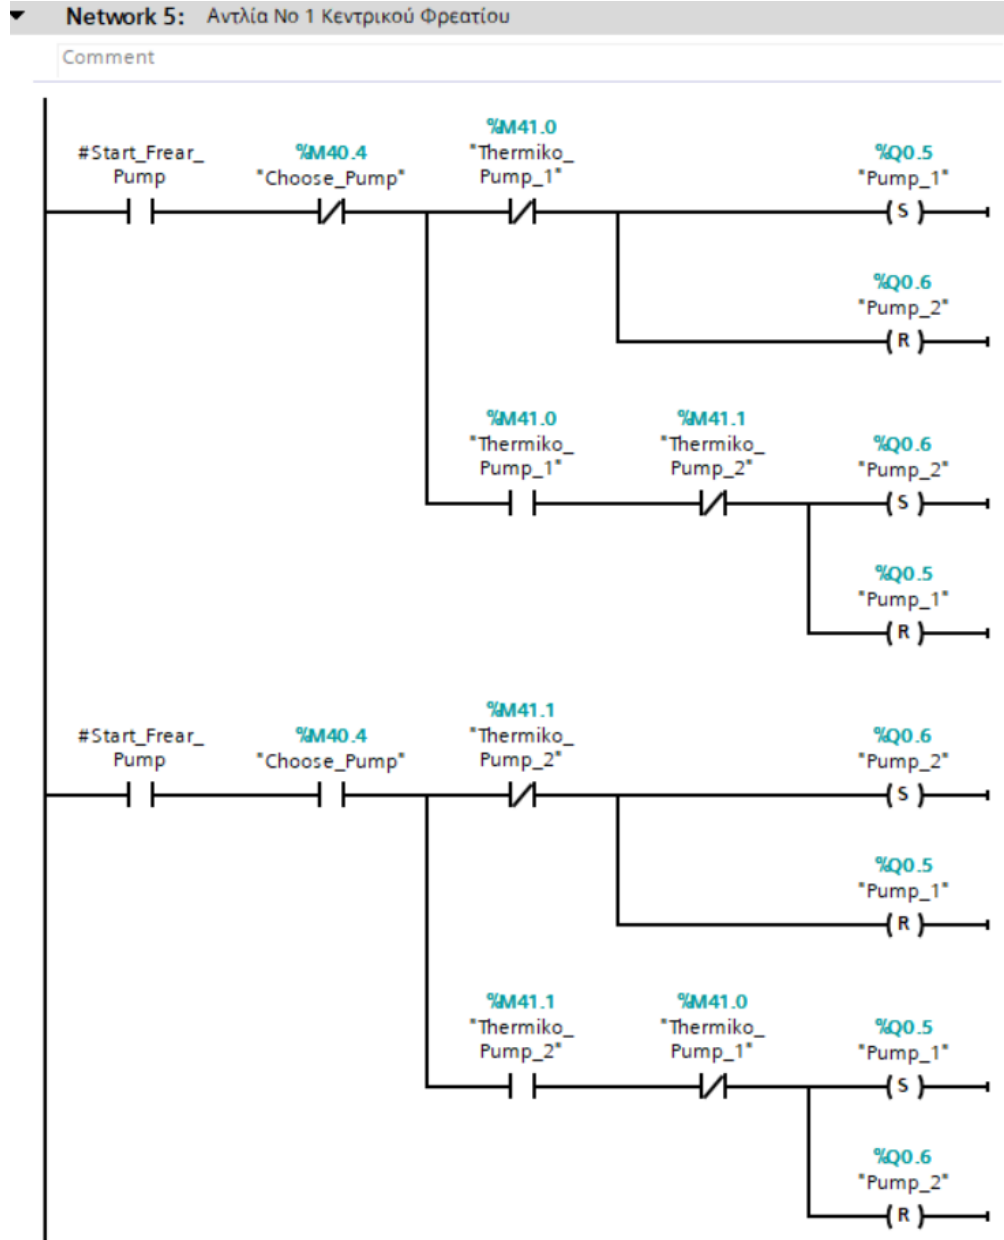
Network 5: Αντλία Νο 1 Κεντρικού Φρεατίου

Comment

#Start_Frear_Pump

%M40.4 "Choose_Pump"

%M41.0 "Thermiko_Pump_1"

%Q0.5 "Pump_1" S

%Q0.6 "Pump_2" R

%M41.0 "Thermiko_Pump_1"

%M41.1 "Thermiko_Pump_2"

%Q0.6 "Pump_2" S

%Q0.5 "Pump_1" R

#Start_Frear_Pump

%M40.4 "Choose_Pump"

%M41.1 "Thermiko_Pump_2"

%Q0.6 "Pump_2" S

%Q0.5 "Pump_1" R

%M41.1 "Thermiko_Pump_2"

%M41.0 "Thermiko_Pump_1"

%Q0.5 "Pump_1" S

%Q0.6 "Pump_2" R